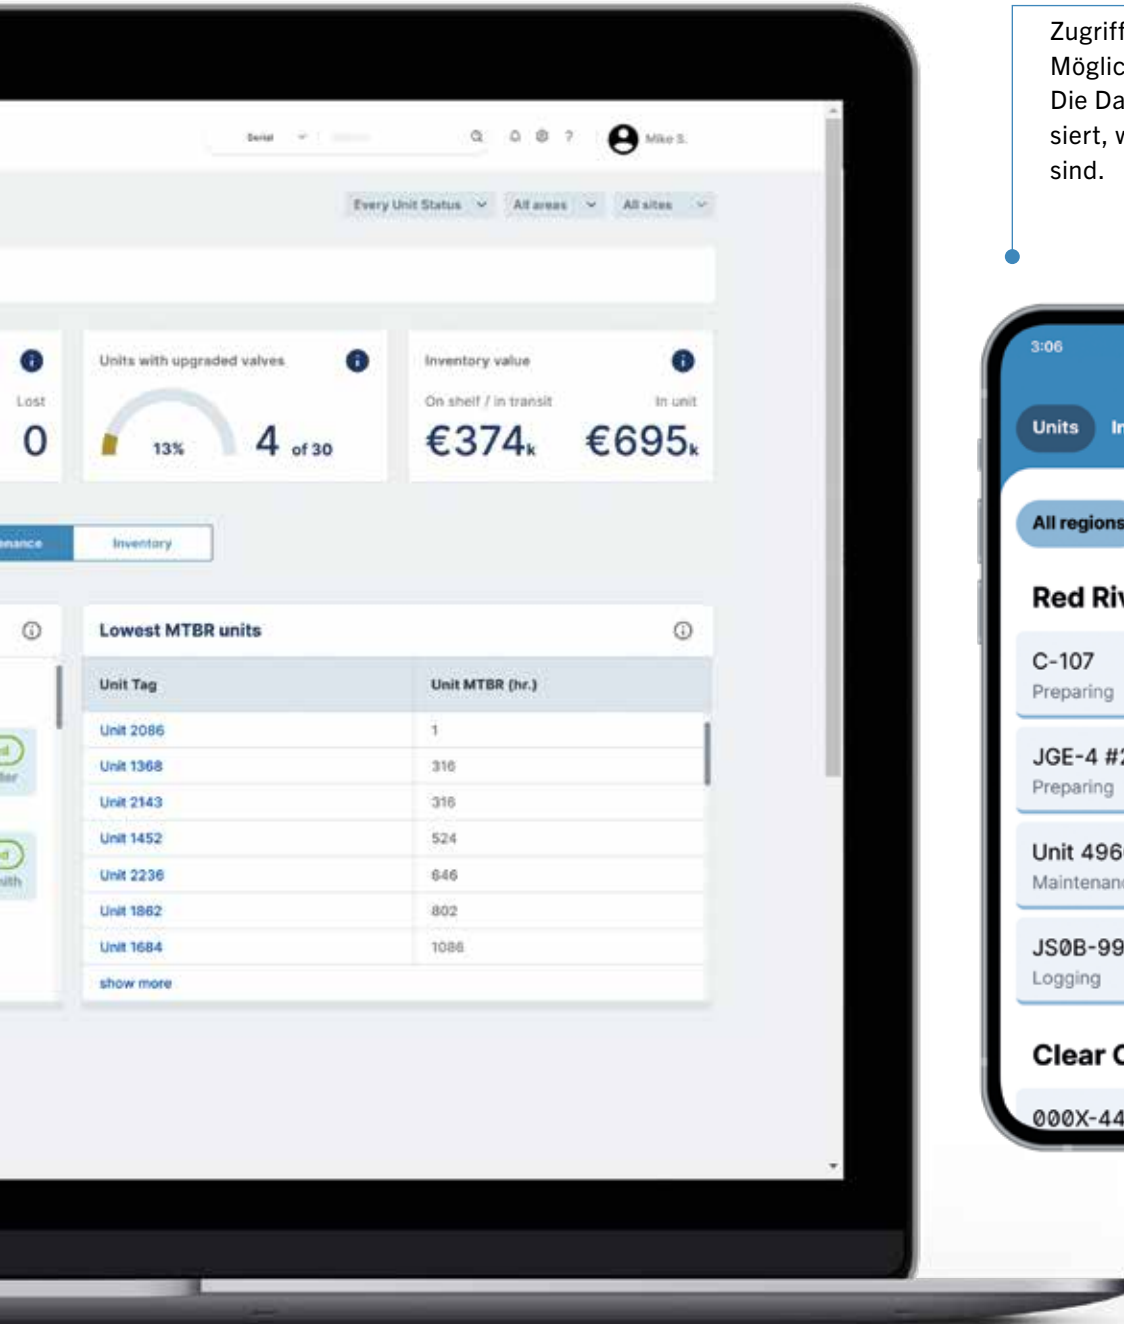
Zugriff
Möglic
Die Da
siert, w
sind.

Serial
Mike S.

Every Unit Status
All areas
All sites

Lost
0

Units with upgraded valves
13%
4 of 30

Inventory value
On shelf / in transit
In unit
€374k
€695k

enance
Inventory

Lowest MTBR units

| Unit Tag | Unit MTBR (hr.) |
|---|---|
| Unit 2086 | 1 |
| Unit 1368 | 316 |
| Unit 2143 | 316 |
| Unit 1452 | 524 |
| Unit 2236 | 646 |
| Unit 1862 | 802 |
| Unit 1684 | 1086 |

show more

3:06
Units
In
All regions
Red Riv
C-107
Preparing
JGE-4 #2
Preparing
Unit 496
Maintenanc
JS0B-99
Logging
Clear C
000X-44